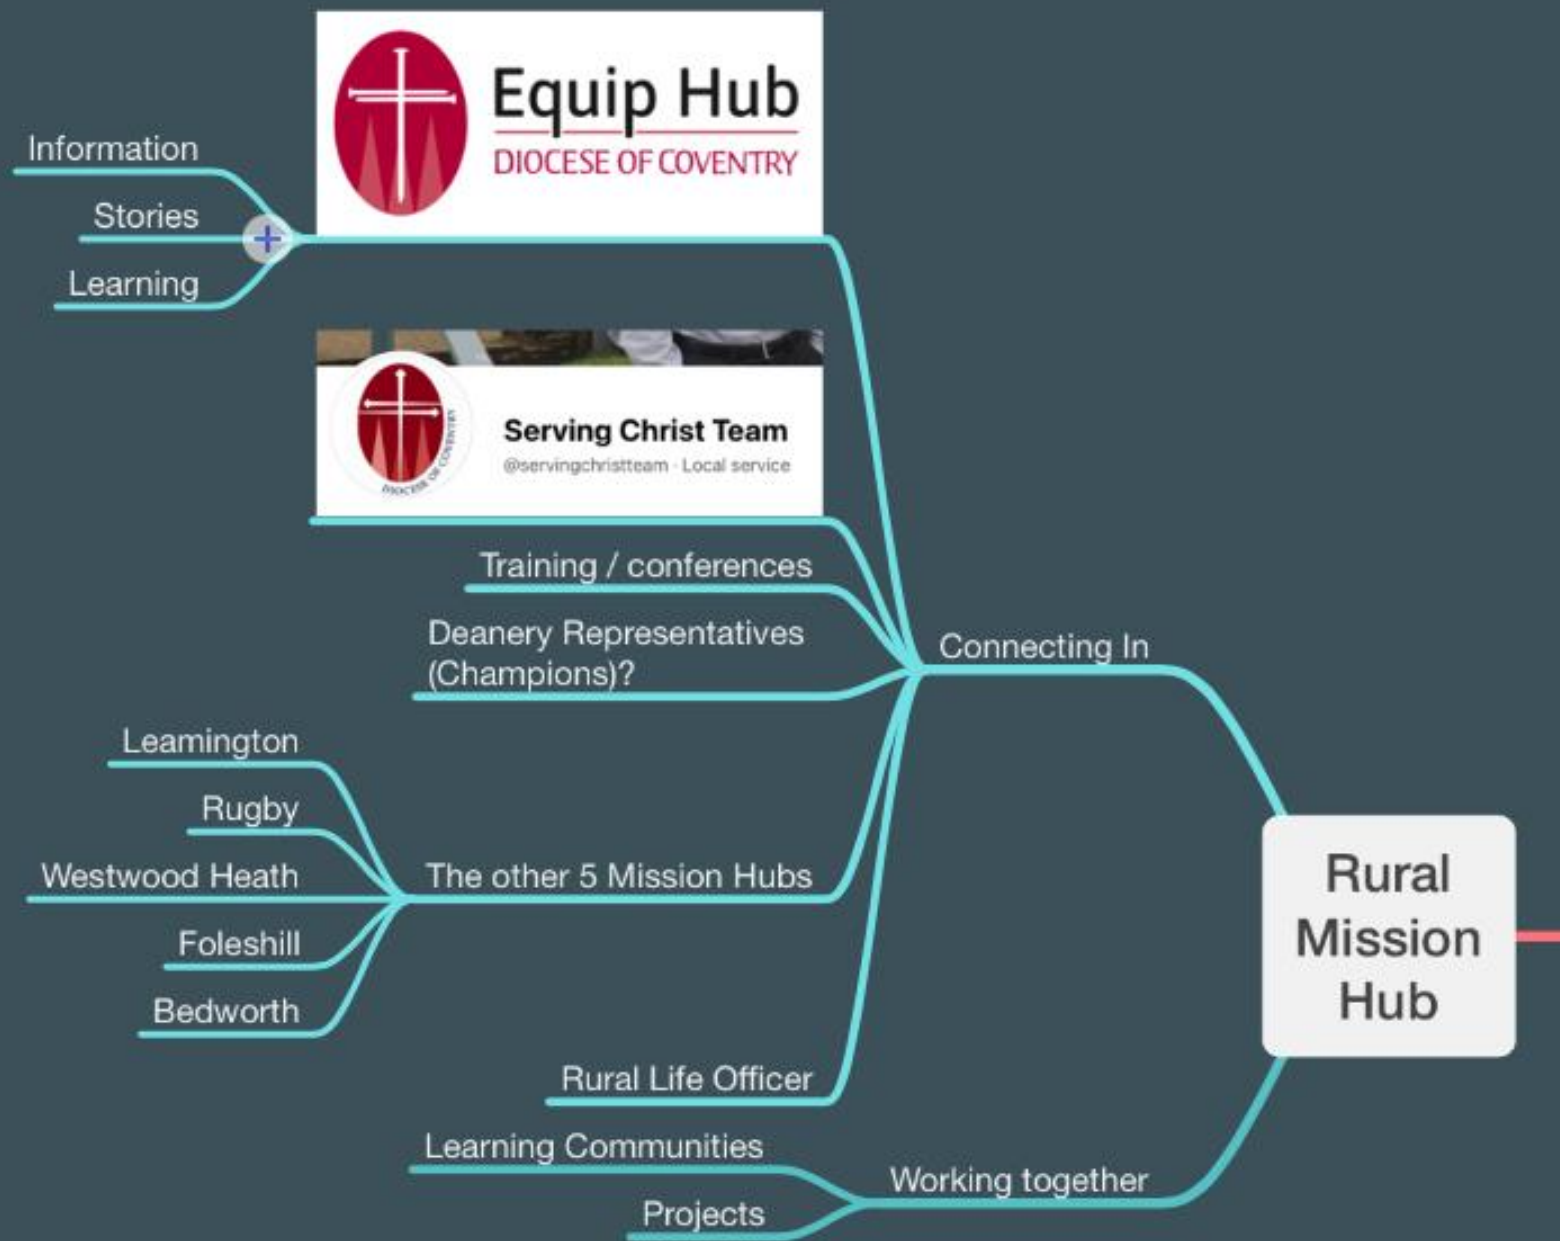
Equip Hub
DIOCESE OF COVENTRY

Information

Stories

Learning

DIOCESE OF COVENTRY

Serving Christ Team
@servingchristteam · Local service

Training / conferences

Deanery Representatives (Champions)?

Connecting In

Leamington

Rugby

Westwood Heath

Foleshill

Bedworth

The other 5 Mission Hubs

Rural Mission Hub

Rural Life Officer

Learning Communities

Working together

Projects